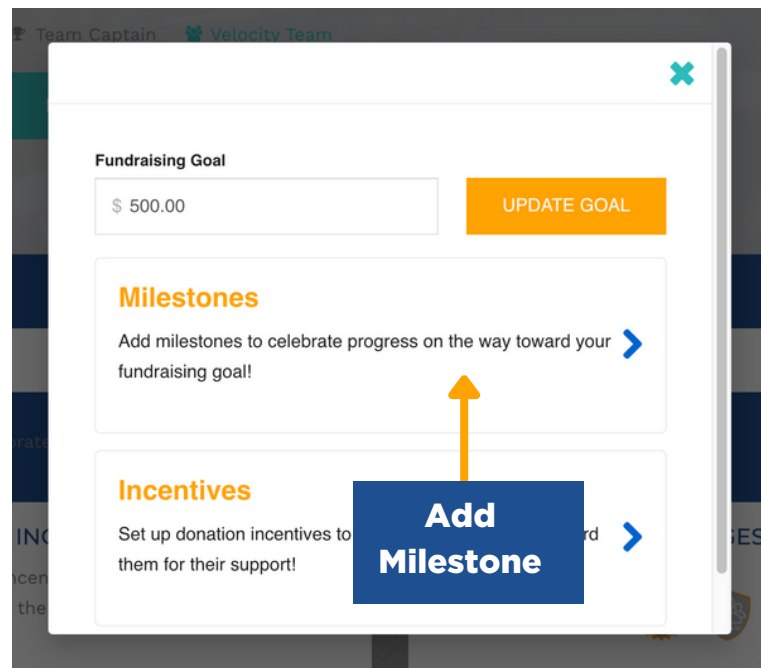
Team Captain Velocity Team

Fundraising Goal

$ 500.00

UPDATE GOAL

Milestones

Add milestones to celebrate progress on the way toward your fundraising goal!

Incentives

Set up donation incentives to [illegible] rd them for their support!

Add Milestone

rate

INC

ncen

the

ES